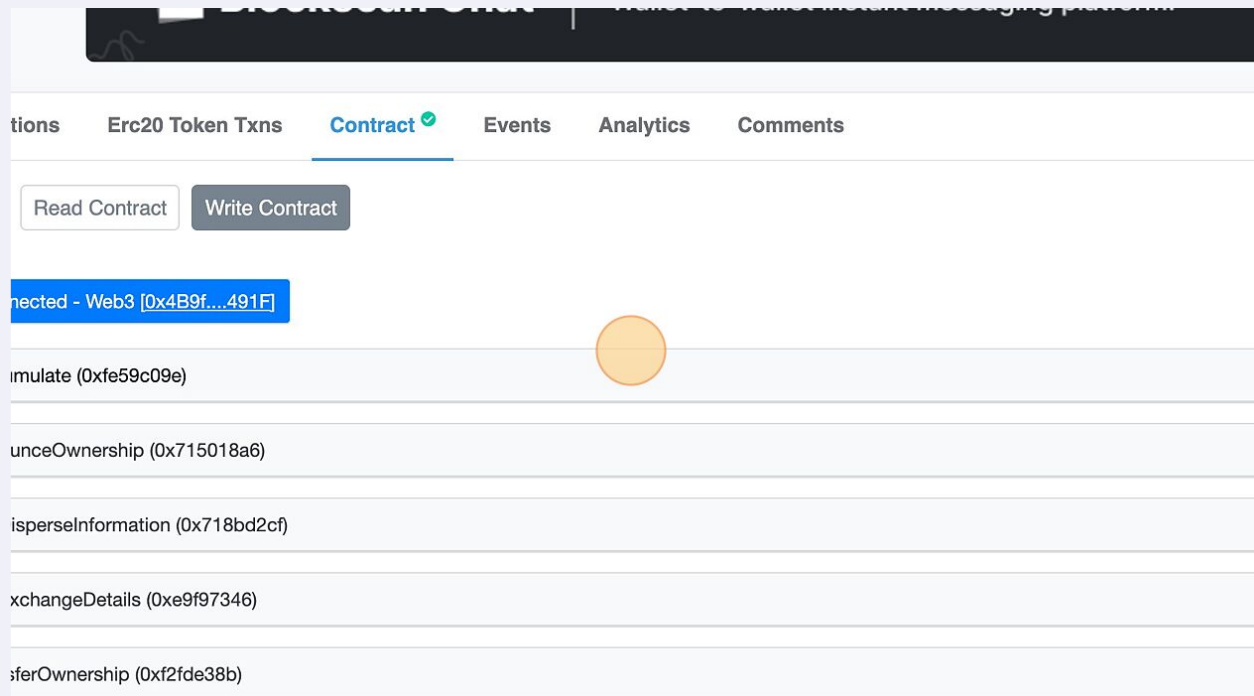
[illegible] | Wallet-to-wallet instant messaging platform.

tions Erc20 Token Txns Contract Events Analytics Comments

Read Contract Write Contract

nected - Web3 [0x4B9f....491F]

ımulate (0xfe59c09e)

unceOwnership (0x715018a6)

isperseInformation (0x718bd2cf)

xchangeDetails (0xe9f97346)

sferOwnership (0xf2fde38b)